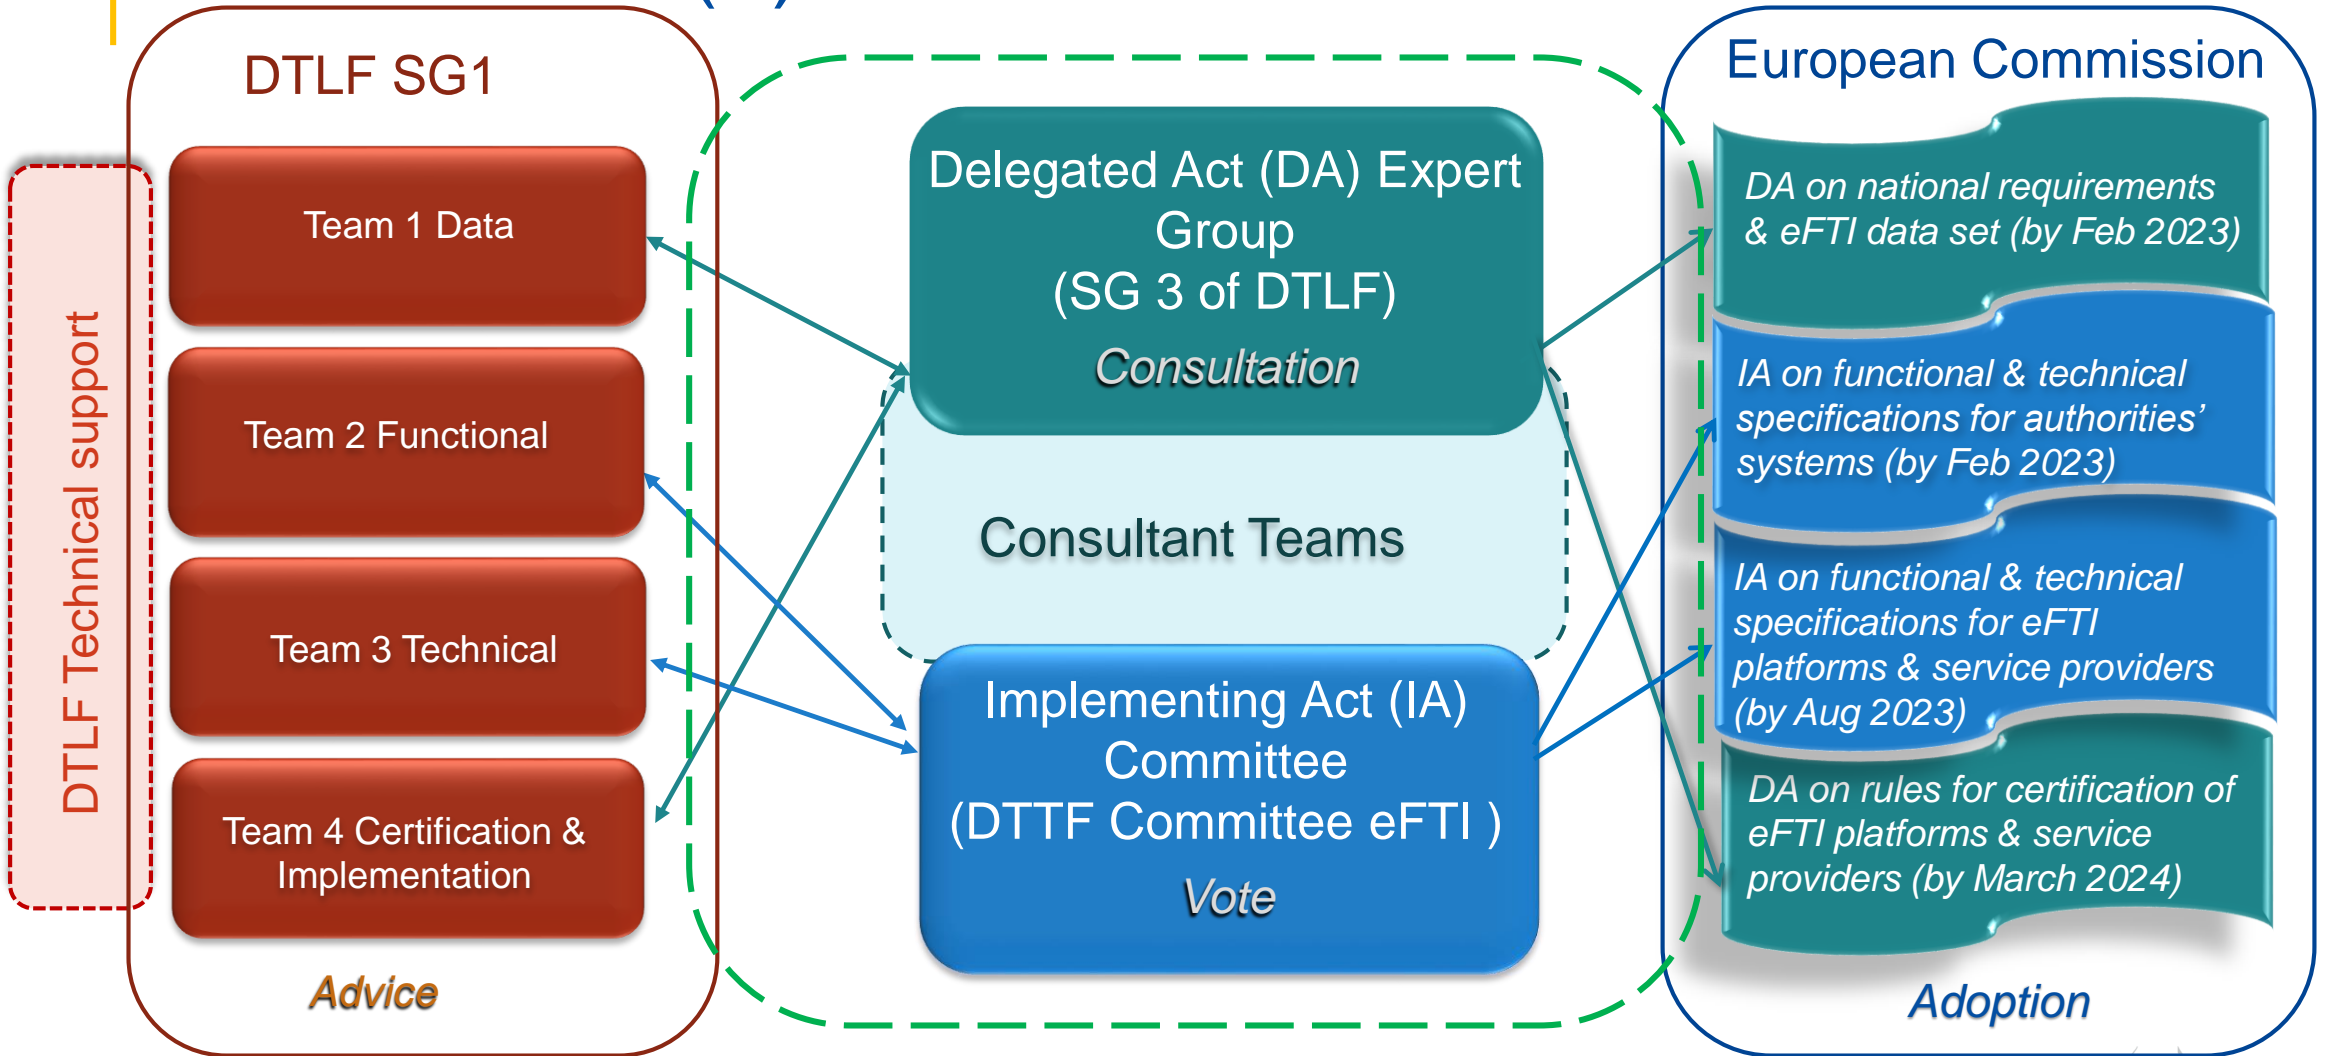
DTLF Technical support

DTLF SG1

Team 1 Data

Team 2 Functional

Team 3 Technical

Team 4 Certification & Implementation

Advice

Delegated Act (DA) Expert Group (SG 3 of DTLF)

Consultation

Consultant Teams

Implementing Act (IA) Committee (DTTF Committee eFTI )

Vote

European Commission

DA on national requirements & eFTI data set (by Feb 2023)

IA on functional & technical specifications for authorities' systems (by Feb 2023)

IA on functional & technical specifications for eFTI platforms & service providers (by Aug 2023)

DA on rules for certification of eFTI platforms & service providers (by March 2024)

Adoption